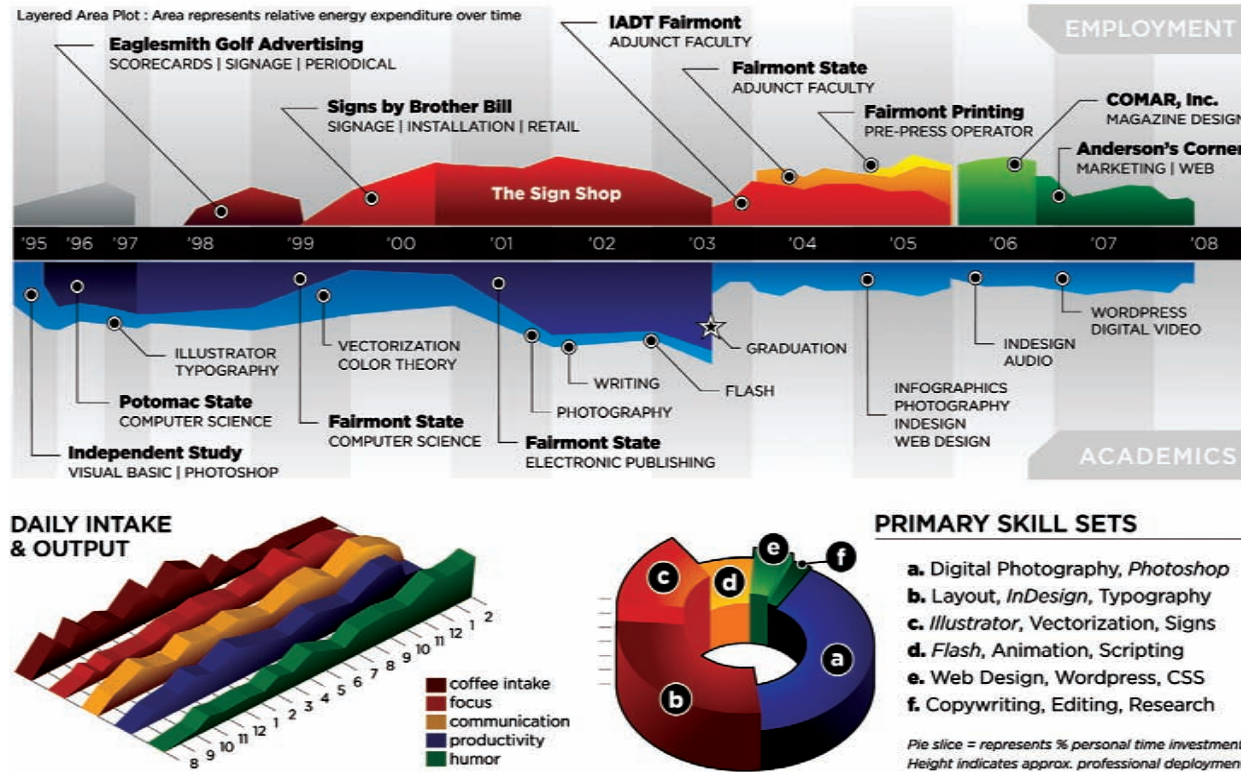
Layered Area Plot : Area represents relative energy expenditure over time

EMPLOYMENT

Eaglesmith Golf Advertising
SCORECARDS | SIGNAGE | PERIODICAL

Signs by Brother Bill
SIGNAGE | INSTALLATION | RETAIL

IADT Fairmont
ADJUNCT FACULTY

Fairmont State
ADJUNCT FACULTY

Fairmont Printing
PRE-PRESS OPERATOR

COMAR, Inc.
MAGAZINE DESIGN

Anderson's Corner
MARKETING | WEB

The Sign Shop

'95 '96 '97 '98 '99 '00 '01 '02 '03 '04 '05 '06 '07 '08

ILLUSTRATOR
TYPOGRAPHY

VECTORIZATION
COLOR THEORY

WRITING

PHOTOGRAPHY

FLASH

GRADUATION

INFOGRAPHICS
PHOTOGRAPHY
INDESIGN
WEB DESIGN

INDESIGN
AUDIO

WORDPRESS
DIGITAL VIDEO

Potomac State
COMPUTER SCIENCE

Fairmont State
COMPUTER SCIENCE

Fairmont State
ELECTRONIC PUBLISHING

Independent Study
VISUAL BASIC | PHOTOSHOP

ACADEMICS

DAILY INTAKE
& OUTPUT

8 9 10 11 12 1 2 3 4 5 6 7 8 9 10 11 12 1 2

coffee intake
focus
communication
productivity
humor

PRIMARY SKILL SETS

a b c d e f

a. Digital Photography, Photoshop
b. Layout, InDesign, Typography
c. Illustrator, Vectorization, Signs
d. Flash, Animation, Scripting
e. Web Design, Wordpress, CSS
f. Copywriting, Editing, Research

Pie slice = represents % personal time investment
Height indicates approx. professional deployment